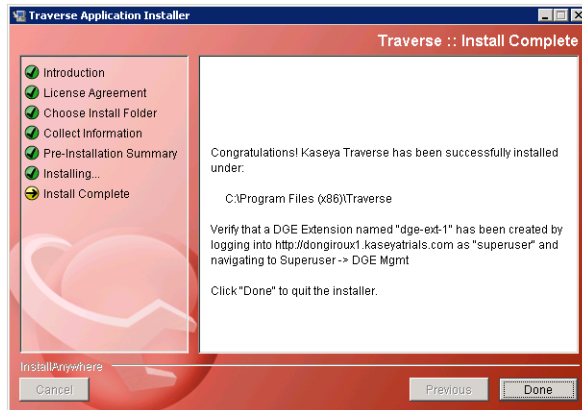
Traverse Application Installer

Traverse :: Install Complete

Introduction
License Agreement
Choose Install Folder
Collect Information
Pre-Installation Summary
Installing...
Install Complete

Congratulations! Kaseya Traverse has been successfully installed under:

C:\Program Files (x86)\Traverse

Verify that a DGE Extension named "dge-ext-1" has been created by logging into http://dongiroux1.kaseyatrials.com as "superuser" and navigating to Superuser -> DGE Mgmt

Click "Done" to quit the installer.

InstallAnywhere

Cancel

Previous

Done